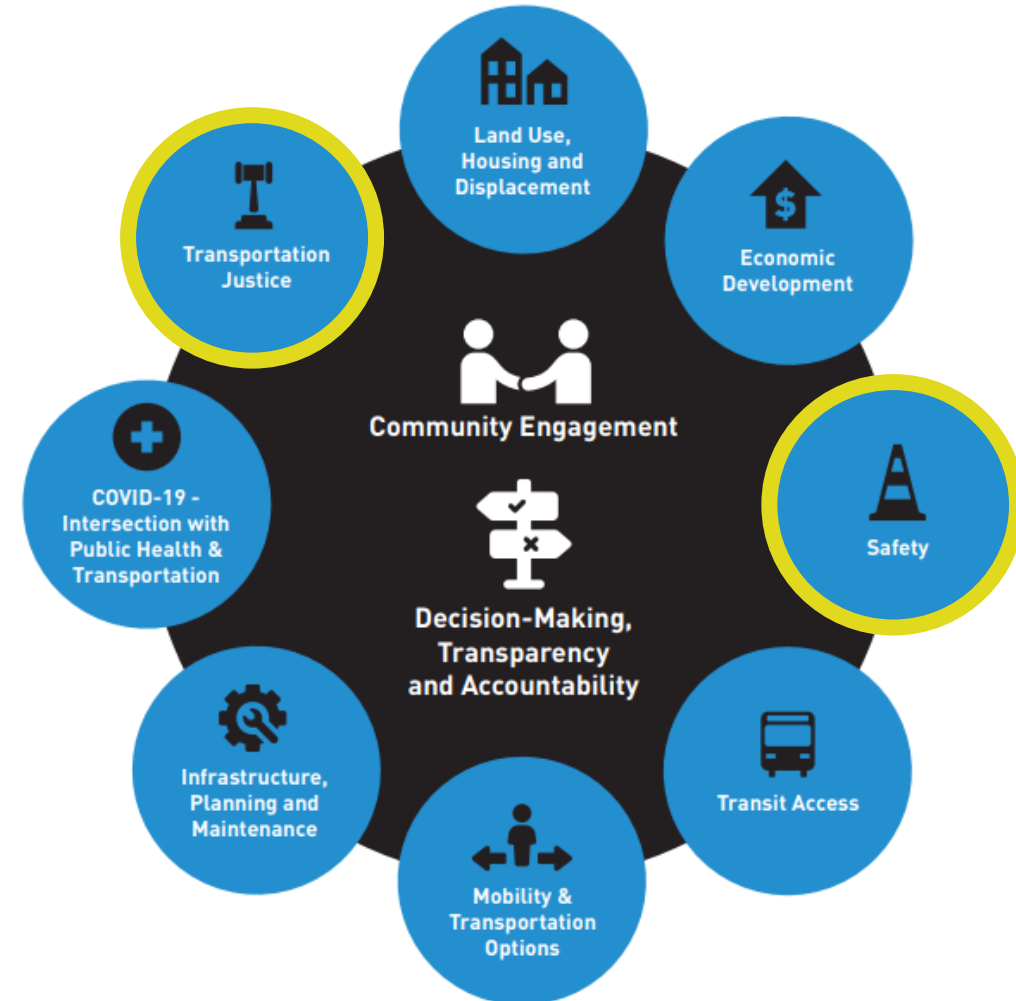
Land Use, Housing and Displacement

Economic Development

Safety

Transit Access

Mobility & Transportation Options

Infrastructure, Planning and Maintenance

COVID-19 - Intersection with Public Health & Transportation

Transportation Justice

Community Engagement

Decision-Making, Transparency and Accountability